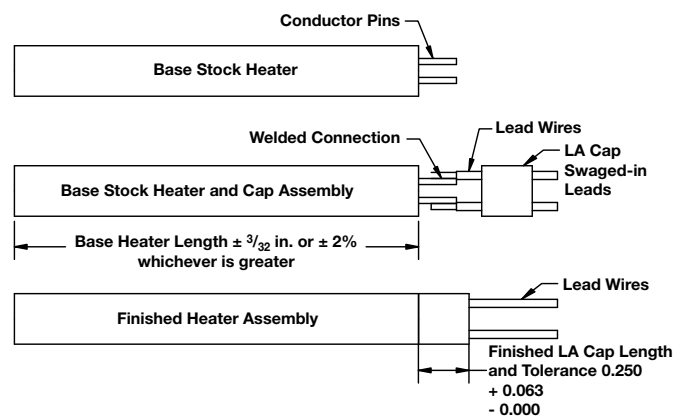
Conductor Pins

Base Stock Heater

Welded Connection

Lead Wires

LA Cap
Swaged-in
Leads

Base Stock Heater and Cap Assembly

Base Heater Length ± $^{3}/_{32}$ in. or ± 2%
whichever is greater

Lead Wires

Finished Heater Assembly

Finished LA Cap Length
and Tolerance 0.250
+ 0.063
- 0.000